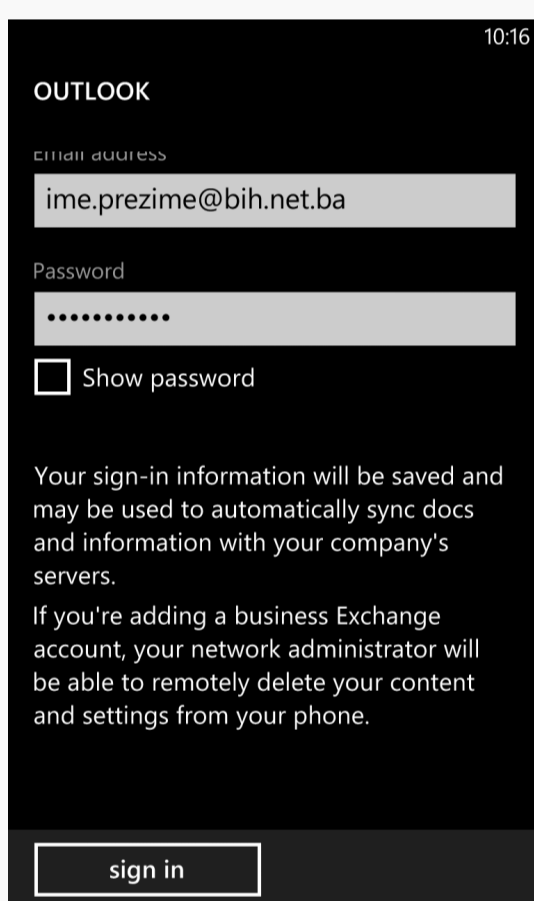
10:16

OUTLOOK

Email address

ime.prezime@bih.net.ba

Password

•••••••••••

Show password

Your sign-in information will be saved and may be used to automatically sync docs and information with your company's servers.

If you're adding a business Exchange account, your network administrator will be able to remotely delete your content and settings from your phone.

sign in